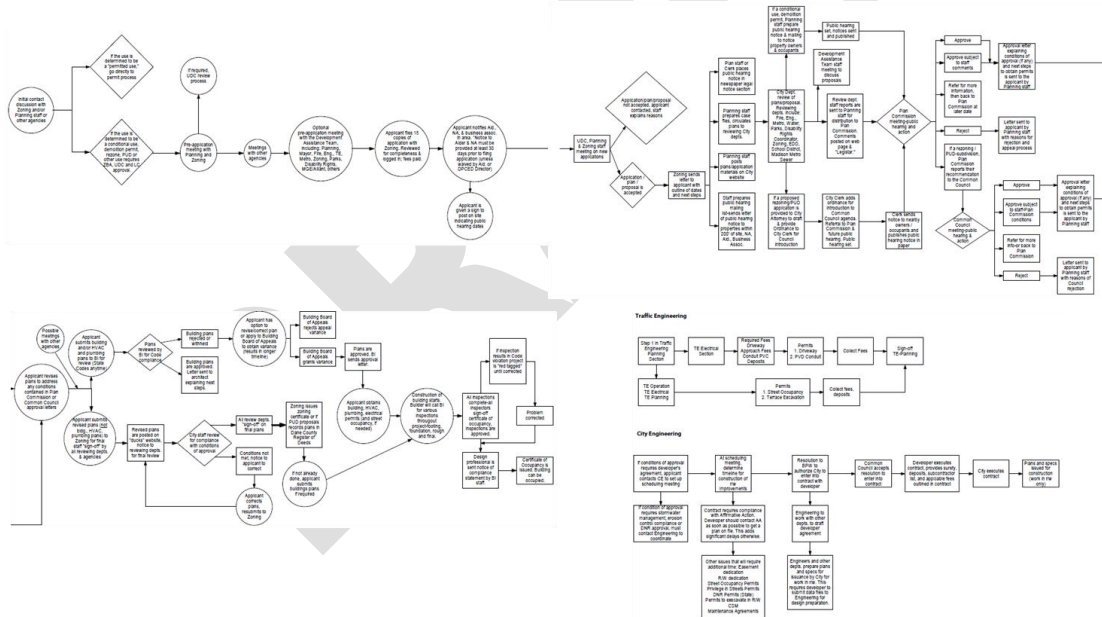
Initial contact discussion with Zoning and/or Planning staff or other agencies

If the use is determined to be a "permitted use," go directly to permit process

If the use is determined to be a conditional use, demolition permit, rezone, PUD or other use requires ZBA, UDC and LC approval

Pre-application meeting with Planning and Zoning

If required, UDC review process

Meetings with other agencies

Optional pre-application meeting with the Development Assistance Team, including: Planning, Mayor, Fire, Eng., TE, Metro, Zoning, Parks, Disability Rights, MGE/Alder, Sewer

Applicant files 15 copies of application with Zoning. Reviewed for completeness & logged in; fees paid

Applicant notifies Ald., NA, & business assoc. in area. Notice to Alder & NA must be provided at least 30 days prior to filing application (unless waived by Ald. or DPCED Director)

Applicant is given a sign to post on site including public hearing dates

UDC, Planning & Zoning staff meeting on new applications

Application/plan/proposal not accepted, applicant contacted, staff explains reasons

Application / plan / proposal is accepted

Zoning sends letter to applicant with outline of dates and next steps

Plan staff or Clerk places public hearing notice in newspaper legal notice section

Planning staff prepares case files, circulates plans to reviewing City depts.

Planning staff posts plan application materials on City website

Staff prepares public hearing mailing list-sends letter of public hearing notice to properties within 200' of site, NA, Ald., Business Assoc.

If a conditional use, demolition permit, Planning staff prepare public hearing notice & mailing to notice property owners & occupants

City Dept. review of plans/proposal. Reviewing depts. include: Fire, Eng., Metro, Water, Parks, Disability Rights Coordinator, Zoning, EDD, School District, Madison Metro Sewer

If a proposed rezoning/PUD application is provided to City Attorney to draft & provide Ordinance to City Clerk for Council introduction

Public hearing set; notices sent and published

Development Assistance Team and meeting to discuss proposals

Review dept. staff reports are sent to Planning staff for distribution to Plan Commission. Comments posted on web page & "Legistar."

City Clerk adds ordinance for introduction to Common Council agenda. Referral to Plan Commission & future public hearing. Public hearing set.

Clerk sends notices to nearby owners / occupants and publishes public hearing notice in paper

Plan Commission meeting-public hearing and action

Approve

Approve subject to staff comments

Refer for more information, then back to Plan Commission at later date

Reject

If a rezoning / PUD-subdivision, Plan Commission reports their recommendation to the Common Council

Approval letter explaining conditions of approval (if any) and next steps to obtain permits is sent to the applicant by Planning staff

Letter sent to applicant by Planning staff with reasons for rejection and appeal process

Common Council meeting-public hearing & action

Approve

Approve subject to staff/Plan Commission conditions

Refer for more info or back to Plan Commission

Reject

Approval letter explaining conditions of approval (if any) and next steps to obtain permits is sent to the applicant by Planning staff

Letter sent to applicant by Planning staff with reasons of Council rejection

Possible meetings with other agencies

Applicant revises plans to address any conditions contained in Plan Commission or Common Council approval letters

Applicant submits building and/or HVAC and plumbing plans to BI for review (State Codes anytime)

Applicant submits revised plans (not bldg., HVAC, plumbing plans) to Zoning for final staff "sign-off" by all reviewing depts. & agencies

Plans reviewed by BI for Code compliance

Building plans rejected or withheld

Building plans are approved. Letter sent to architect explaining next steps.

Applicant has option to revise/correct plan or apply to Building Board of Appeals to obtain variance (results in longer timeline)

Building Board of Appeals rejects appeal variance

Building Board of Appeals grants variance

Plans are approved. BI sends approval letter

Revised plans are posted on "Accela" website, notice to reviewing depts. for final review

City staff review for compliance with conditions of approval

All review depts. "sign-off" on final plans

Conditions not met, notice to applicant to correct

Applicant corrects plans, resubmits to Zoning

Zoning issues zoning certificate or if PUD proposal records plans in Dane County Register of Deeds

If not already done, applicant submits buildings plans if required

Applicant obtains building, HVAC, plumbing, electrical permits (and street occupancy, if needed)

Construction of building starts. Builder will call BI for various inspections throughout process-footing, foundation, rough and final.

If inspection results in Code violation project is "red tagged" until corrected

All inspections complete-all inspectors sign-off (certificate of occupancy, inspections are approved.

Problem corrected

Design professional is sent notice of compliance statement by BI staff

Certificate of Occupancy is issued. Building can be occupied.

Traffic Engineering

Step 1 in Traffic Engineering Planning Section

TE Electrical Section

Required Fees Driveway Applicant Fees Conduit PVC Deposits

Permits 1. Driveway 2. PVC Conduit

Collect Fees

Sign-off TE-Planning

TE Operation TE Electrical TE Planning

Permits 1. Street Occupancy 2. Terrace Excavation

Collect fees, deposits

City Engineering

If conditions of approval requires developer's agreement, applicant contacts CE to set up scheduling meeting

If condition of approval requires stormwater management, erosion control compliance or DNR approval, must contact Engineering to coordinate

At scheduling meeting, determine timeline for construction of the improvements

Contract requires compliance with Affirmative Action. Developer should contact AA as soon as possible to get a plan on file. This adds significant delays otherwise.

Other issues that will require additional time: Easement dedication R/W dedication Street Occupancy Permits Privilege in Streets Permits DNR Permits (State Permits to excavate in R/W CDM Maintenance Agreements

Resolution to BPW to Authorize City to enter into contract with developer

Engineering to work with other depts. to draft developer agreement

Engineers and other depts. prepare plans and specs for issuance by City for work in r/w. This requires developer to submit data files to Engineering for design preparation.

Common Council accepts resolution to enter into contract

Developer executes contract; provides surety, deposits, subcontractor list, and applicable fees outlined in contract

City executes contract

Plans and specs issued for construction (work in the r/w)